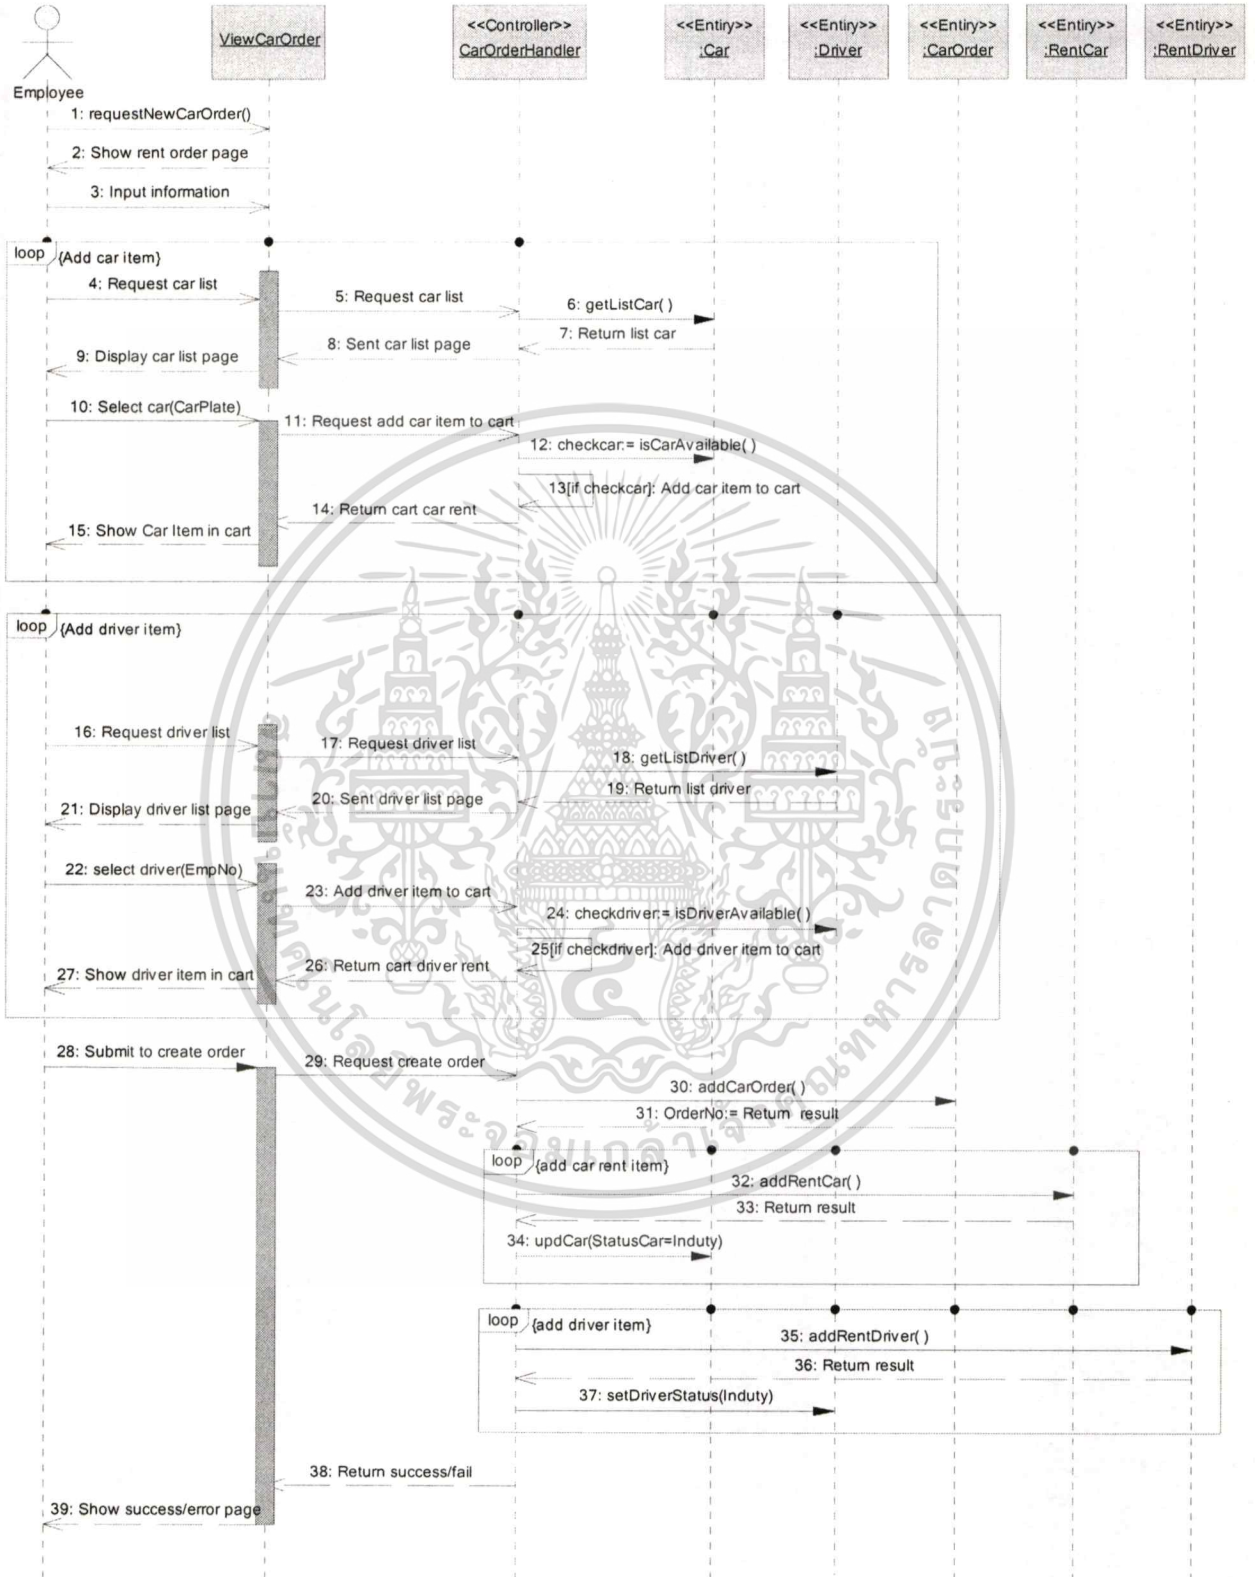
Employee

ViewCarOrder

<<Controller>>
CarOrderHandler

<<Entiry>>
:Car

<<Entiry>>
:Driver

<<Entiry>>
:CarOrder

<<Entiry>>
:RentCar

<<Entiry>>
:RentDriver

1: requestNewCarOrder()
2: Show rent order page
3: Input information

loop {Add car item}
4: Request car list
5: Request car list
6: getListCar( )
7: Return list car
8: Sent car list page
9: Display car list page
10: Select car(CarPlate)
11: Request add car item to cart
12: checkcar:= isCarAvailable( )
13[if checkcar]: Add car item to cart
14: Return cart car rent
15: Show Car Item in cart

loop {Add driver item}
16: Request driver list
17: Request driver list
18: getListDriver( )
19: Return list driver
20: Sent driver list page
21: Display driver list page
22: select driver(EmpNo)
23: Add driver item to cart
24: checkdriver:= isDriverAvailable( )
25[if checkdriver]: Add driver item to cart
26: Return cart driver rent
27: Show driver item in cart

28: Submit to create order
29: Request create order
30: addCarOrder( )
31: OrderNo:= Return result

loop {add car rent item}
32: addRentCar( )
33: Return result
34: updCar(StatusCar=Induty)

loop {add driver item}
35: addRentDriver( )
36: Return result
37: setDriverStatus(Induty)

38: Return success/fail
39: Show success/error page